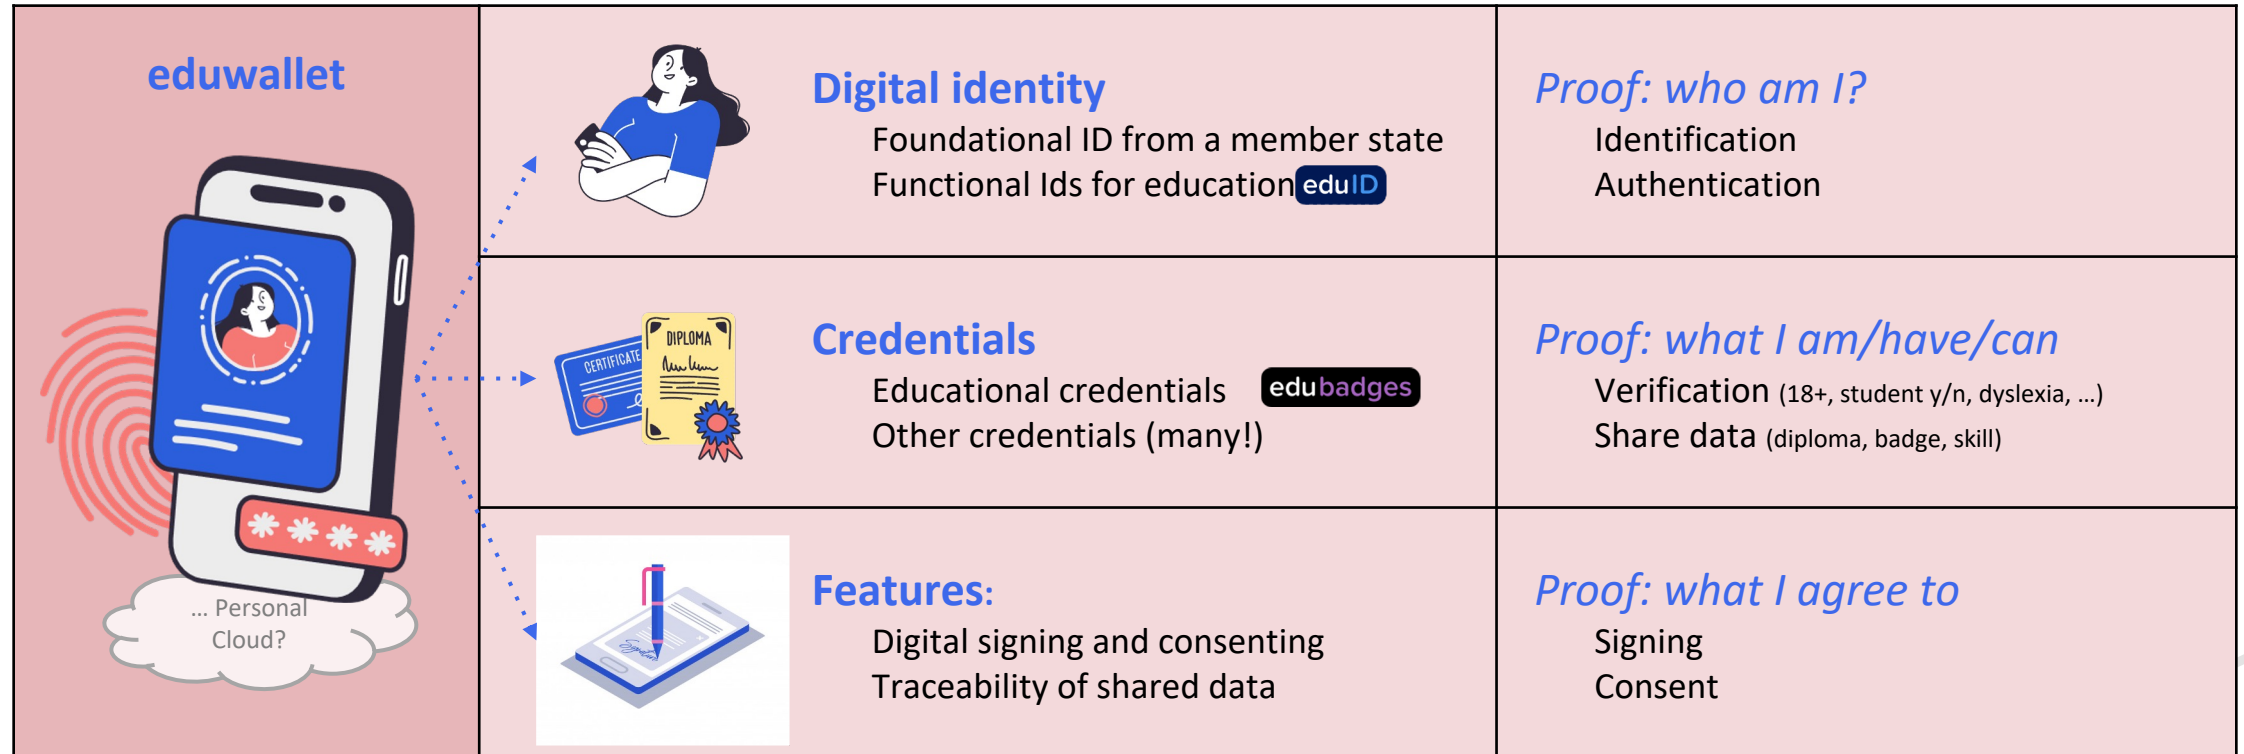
eduwallet

... Personal Cloud?

Digital identity
Foundational ID from a member state
Functional Ids for education eduID

Proof: who am I?
Identification
Authentication

CERTIFICATE
DIPLOMA

Credentials
Educational credentials eduBadges
Other credentials (many!)

Proof: what I am/have/can
Verification (18+, student y/n, dyslexia, ...)
Share data (diploma, badge, skill)

Signature

Features:
Digital signing and consenting
Traceability of shared data

Proof: what I agree to
Signing
Consent